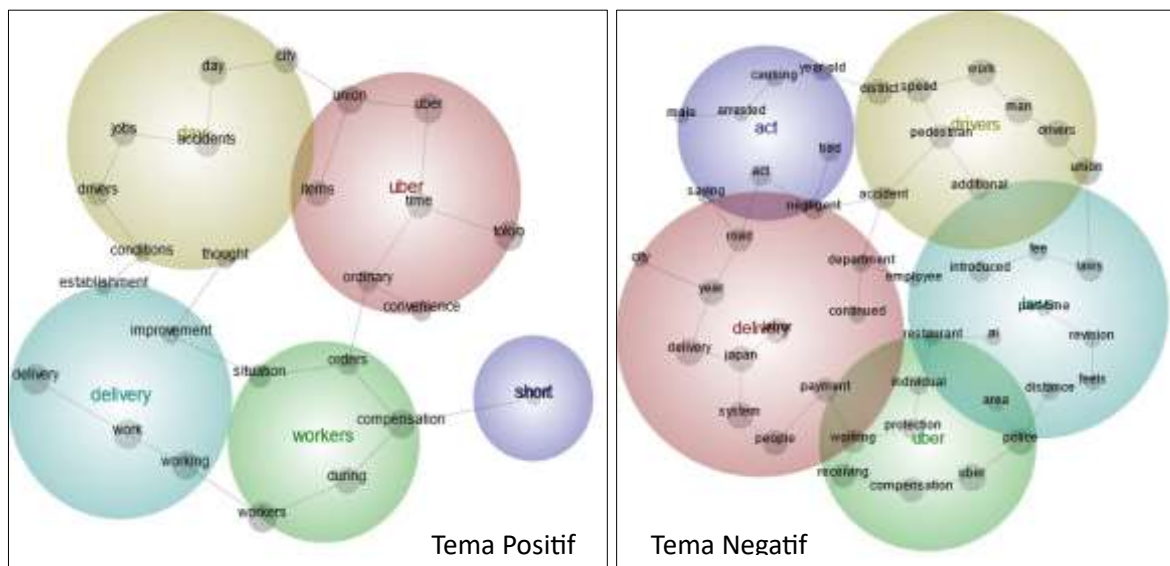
day
city
union
uber
jobs
accidents
drivers
items
uber
time
tokyo
conditions
thought
establishment
ordinary
convenience
improvement
situation
orders
delivery
delivery
work
working
workers
compensation
short
during
workers
Tema Positif

year-old
causing
male
arrested
act
district
speed
work
man
drivers
pedestrian
drivers
bad
act
saying
negligent
accident
additional
union
road
city
year
department
employee
introduced
fee
laws
delivery
continued
delivery
japan
restaurant
revision
payment
individual
distance
fees
system
area
people
protection
working
uber
police
receiving
uber
compensation
Tema Negatif